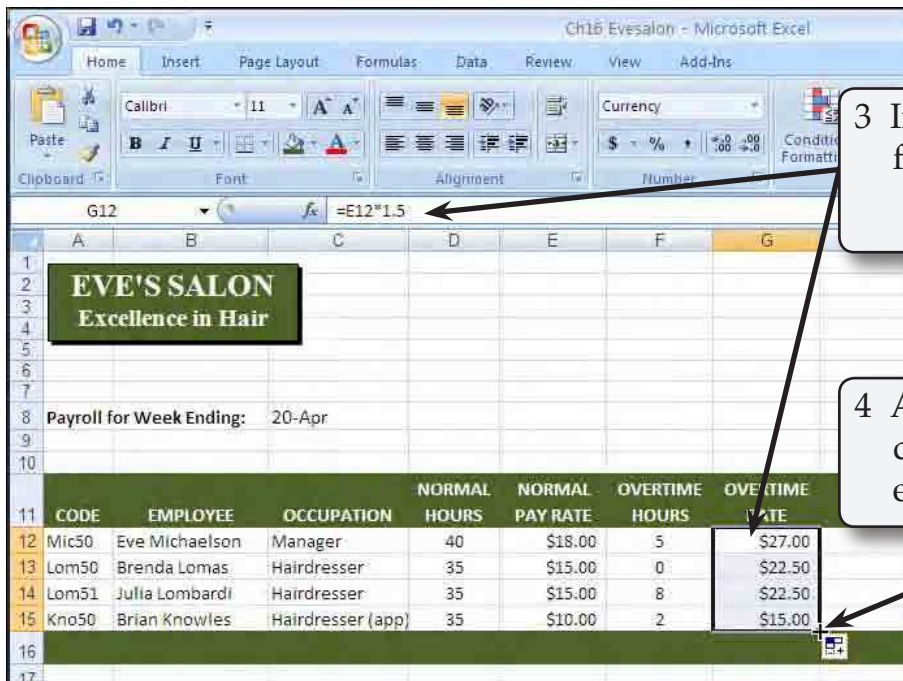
Ch16 Evesalon - Microsoft Excel

Home Insert Page Layout Formulas Data Review View Add-Ins

Paste Calibri 11 A A Currency $ % , .00 .00 Conditi Formatti

Clipboard Font Alignment Number

G12 $f_x$ =E12*1.5

3 I f

4 A c e

| | A | B | C | D | E | F | G |
|---|---|---|---|---|---|---|---|
| 1 | | | | | | | |
| 2 | EVE'S SALON | | | | | | |
| 3 | Excellence in Hair | | | | | | |
| 4 | | | | | | | |
| 5 | | | | | | | |
| 6 | | | | | | | |
| 7 | | | | | | | |
| 8 | Payroll for Week Ending: | | 20-Apr | | | | |
| 9 | | | | | | | |
| 10 | | | | | | | |
| 11 | CODE | EMPLOYEE | OCCUPATION | NORMAL HOURS | NORMAL PAY RATE | OVERTIME HOURS | OVERTIME RATE |
| 12 | Mic50 | Eve Michaelson | Manager | 40 | \$18.00 | 5 | \$27.00 |
| 13 | Lom50 | Brenda Lomas | Hairdresser | 35 | \$15.00 | 0 | \$22.50 |
| 14 | Lom51 | Julia Lombardi | Hairdresser | 35 | \$15.00 | 8 | \$22.50 |
| 15 | Kno50 | Brian Knowles | Hairdresser (app) | 35 | \$10.00 | 2 | \$15.00 |
| 16 | | | | | | | |
| 17 | | | | | | | |